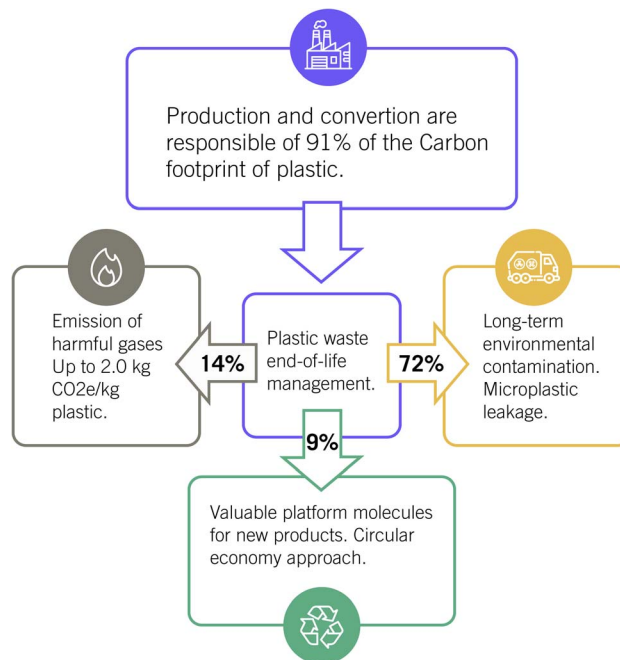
Production and convertion are responsible of 91% of the Carbon footprint of plastic.

Emission of harmful gases Up to 2.0 kg CO2e/kg plastic.

14%

Plastic waste end-of-life management.

72%

Long-term environmental contamination. Microplastic leakage.

9%

Valuable platform molecules for new products. Circular economy approach.